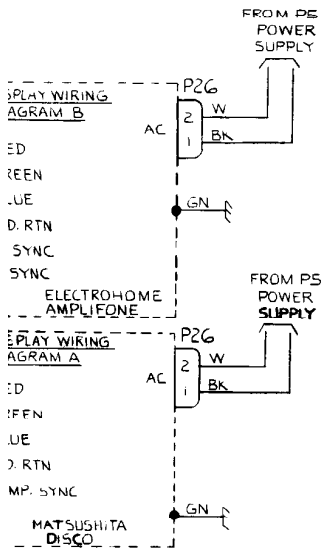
FROM PS POWER SUPPLY

SPLAY WIRING
AGRAM B

P26
AC
2
1
W
BK

ED
REEN
LUE
D. RTN
SYNC
SYNC

GN

ELECTROHOME
AMPLIFONE

FROM PS POWER SUPPLY

SPLAY WIRING
AGRAM A

P26
AC
2
1
W
BK

ED
REEN
LUE
D. RTN
MP. SYNC

GN

MATSUSHITA
DISCO